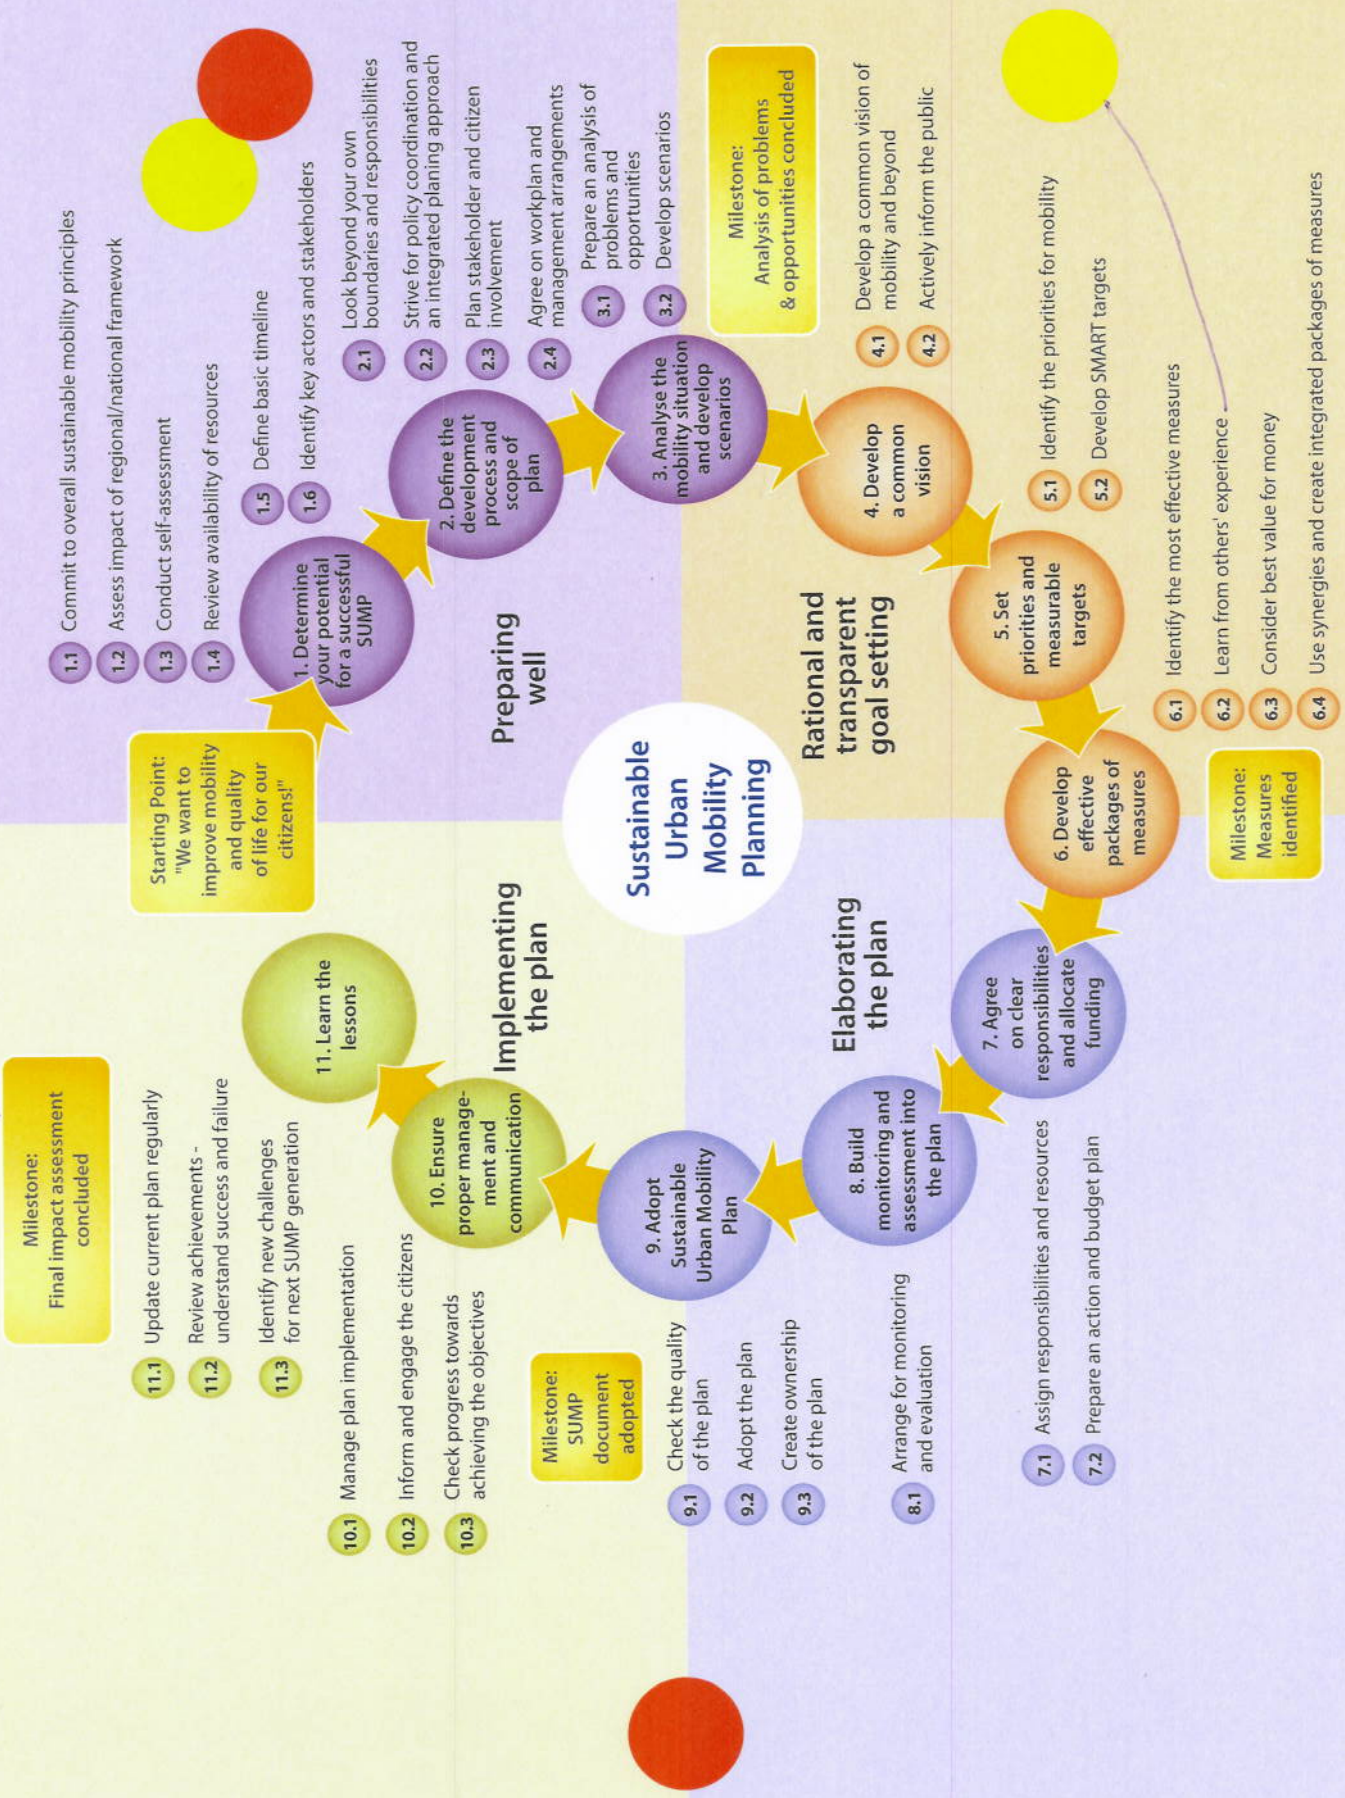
Sustainable Urban Mobility Planning

Starting Point: "We want to improve mobility and quality of life for our citizens!"

Preparing well

1. Determine your potential for a successful SUMP

1.1 Commit to overall sustainable mobility principles
1.2 Assess impact of regional/national framework
1.3 Conduct self-assessment
1.4 Review availability of resources
1.5 Define basic timeline
1.6 Identify key actors and stakeholders

2. Define the development process and scope of plan

2.1 Look beyond your own boundaries and responsibilities
2.2 Strive for policy coordination and an integrated planing approach
2.3 Plan stakeholder and citizen involvement
2.4 Agree on workplan and management arrangements

3. Analyse the mobility situation and develop scenarios

3.1 Prepare an analysis of problems and opportunities
3.2 Develop scenarios

Milestone: Analysis of problems & opportunities concluded

Rational and transparent goal setting

4. Develop a common vision

4.1 Develop a common vision of mobility and beyond
4.2 Actively inform the public

5. Set priorities and measurable targets

5.1 Identify the priorities for mobility
5.2 Develop SMART targets

6. Develop effective packages of measures

6.1 Identify the most effective measures
6.2 Learn from others' experience
6.3 Consider best value for money
6.4 Use synergies and create integrated packages of measures

Milestone: Measures identified

Elaborating the plan

7. Agree on clear responsibilities and allocate funding

7.1 Assign responsibilities and resources
7.2 Prepare an action and budget plan

8. Build monitoring and assessment into the plan

8.1 Arrange for monitoring and evaluation

9. Adopt Sustainable Urban Mobility Plan

9.1 Check the quality of the plan
9.2 Adopt the plan
9.3 Create ownership of the plan

Milestone: SUMP document adopted

Implementing the plan

10. Ensure proper management and communication

10.1 Manage plan implementation
10.2 Inform and engage the citizens
10.3 Check progress towards achieving the objectives

11. Learn the lessons

11.1 Update current plan regularly
11.2 Review achievements - understand success and failure
11.3 Identify new challenges for next SUMP generation

Milestone: Final impact assessment concluded